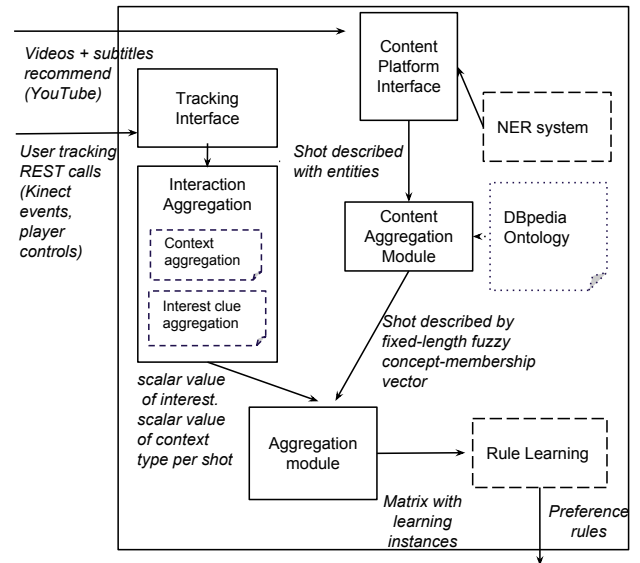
Videos + subtitles recommend (YouTube)

Content Platform Interface

Tracking Interface

NER system

User tracking REST calls (Kinect events, player controls)

Shot described with entities

Interaction Aggregation

Context aggregation

Interest clue aggregation

Content Aggregation Module

DBpedia Ontology

Shot described by fixed-length fuzzy concept-membership vector

scalar value of interest. scalar value of context type per shot

Aggregation module

Rule Learning

Matrix with learning instances

Preference rules